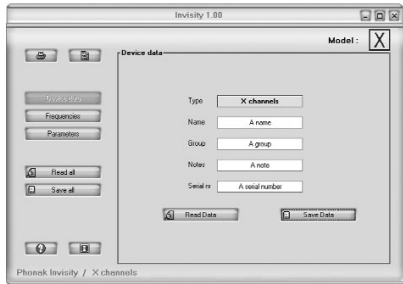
Invisity 1.00

Model : X

Device data

Device data

Frequencies

Parameters

Read all

Save all

Type X channels

Name A name

Group A group

Notes A note

Serial nr A serial number

Read Data

Save Data

Phonak Invisity / X channels